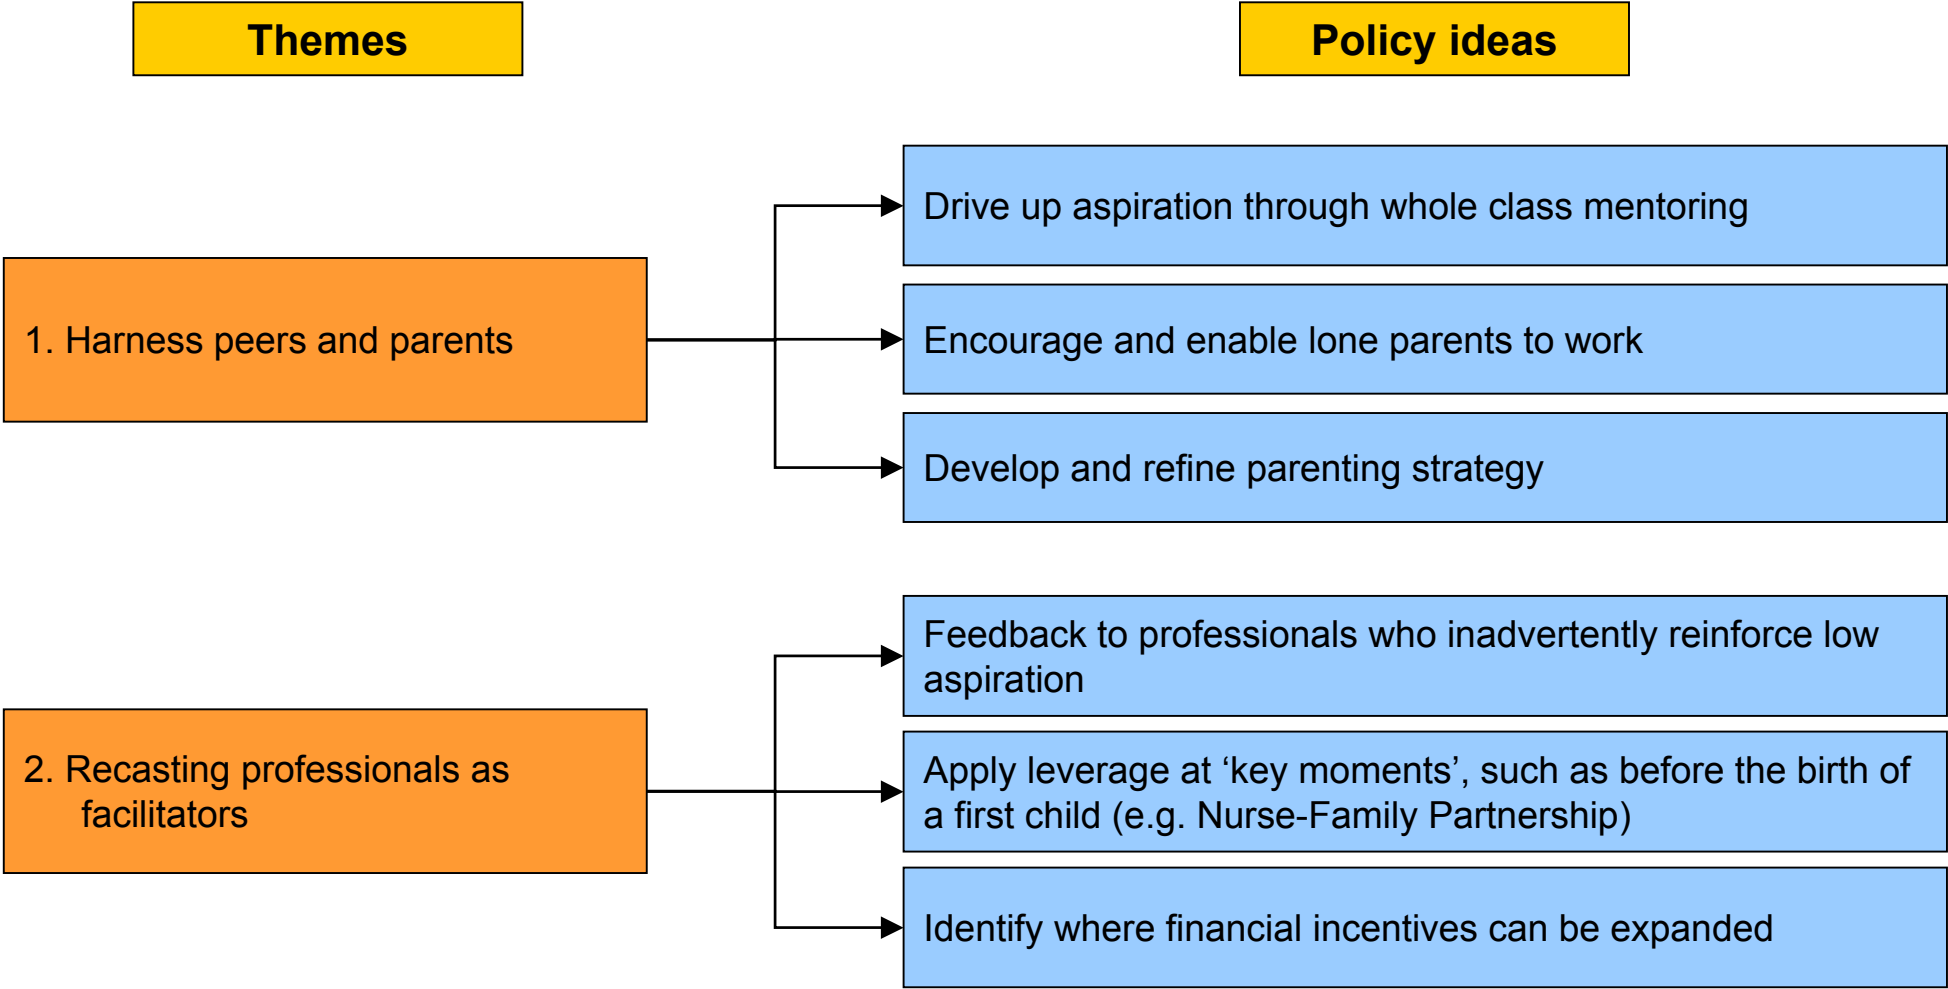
Themes

Policy ideas

1. Harness peers and parents

Drive up aspiration through whole class mentoring

Encourage and enable lone parents to work

Develop and refine parenting strategy

2. Recasting professionals as facilitators

Feedback to professionals who inadvertently reinforce low aspiration

Apply leverage at ‘key moments’, such as before the birth of a first child (e.g. Nurse-Family Partnership)

Identify where financial incentives can be expanded